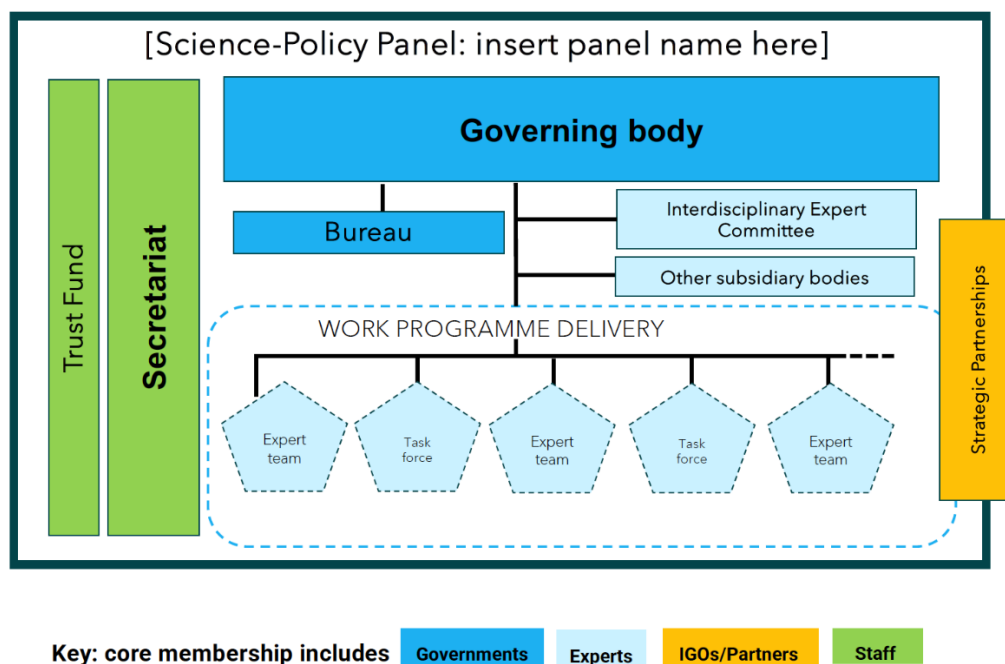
[Science-Policy Panel: insert panel name here]

Trust Fund

Secretariat

Governing body

Bureau

Interdisciplinary Expert Committee

Other subsidiary bodies

Strategic Partnerships

WORK PROGRAMME DELIVERY

Expert team

Task force

Expert team

Task force

Expert team

Key: core membership includes Governments Experts IGOs/Partners Staff